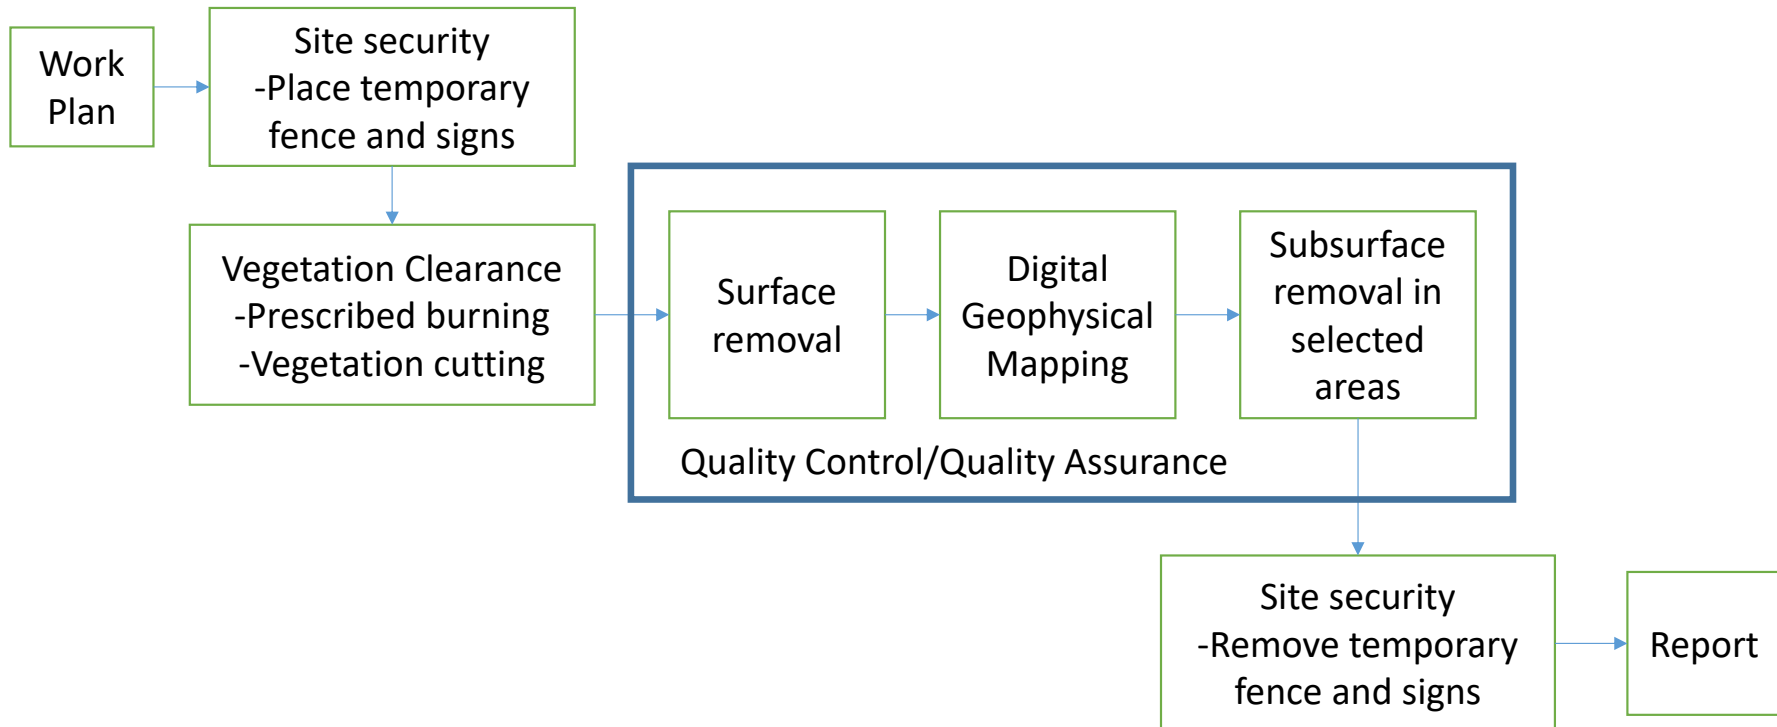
Work Plan

Site security
-Place temporary fence and signs

Vegetation Clearance
-Prescribed burning
-Vegetation cutting

Surface removal

Digital Geophysical Mapping

Subsurface removal in selected areas

Quality Control/Quality Assurance

Site security
-Remove temporary fence and signs

Report